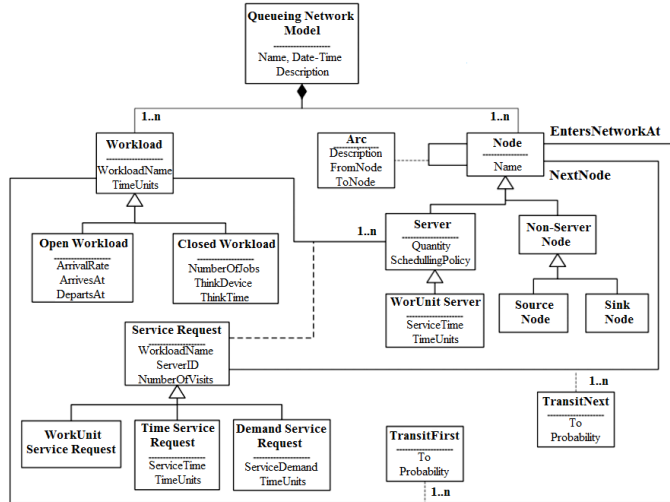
Queueing Network Model
Name, Date-Time
Description

1..n
1..n

Workload
WorkloadName
TimeUnits

Arc
Description
FromNode
ToNode

Node
Name

EntersNetworkAt

NextNode

Open Workload
ArrivalRate
ArrivesAt
DepartsAt

Closed Workload
NumberOfJobs
ThinkDevice
ThinkTime

1..n

Server
Quantity
SchedullingPolicy

Non-Server Node

WorUnit Server
ServiceTime
TimeUnits

Source Node

Sink Node

Service Request
WorkloadName
ServerID
NumberOfVisits

1..n

TransitNext
To
Probability

WorkUnit Service Request

Time Service Request
ServiceTime
TimeUnits

Demand Service Request
ServiceDemand
TimeUnits

TransitFirst
To
Probability

1..n